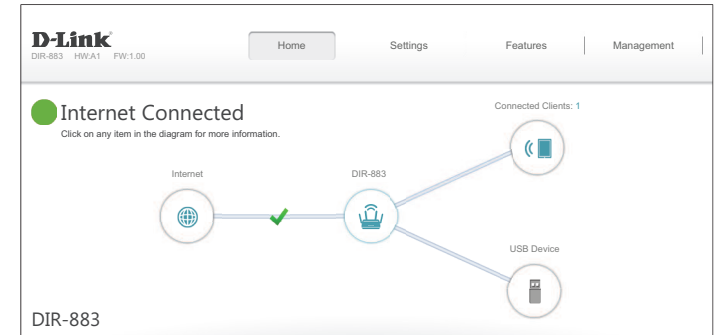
D-Link
DIR-883 HW:A1 FW:1.00

Home | Settings | Features | Management

Internet Connected
Click on any item in the diagram for more information.

Connected Clients: 1

Internet

DIR-883

USB Device

DIR-883